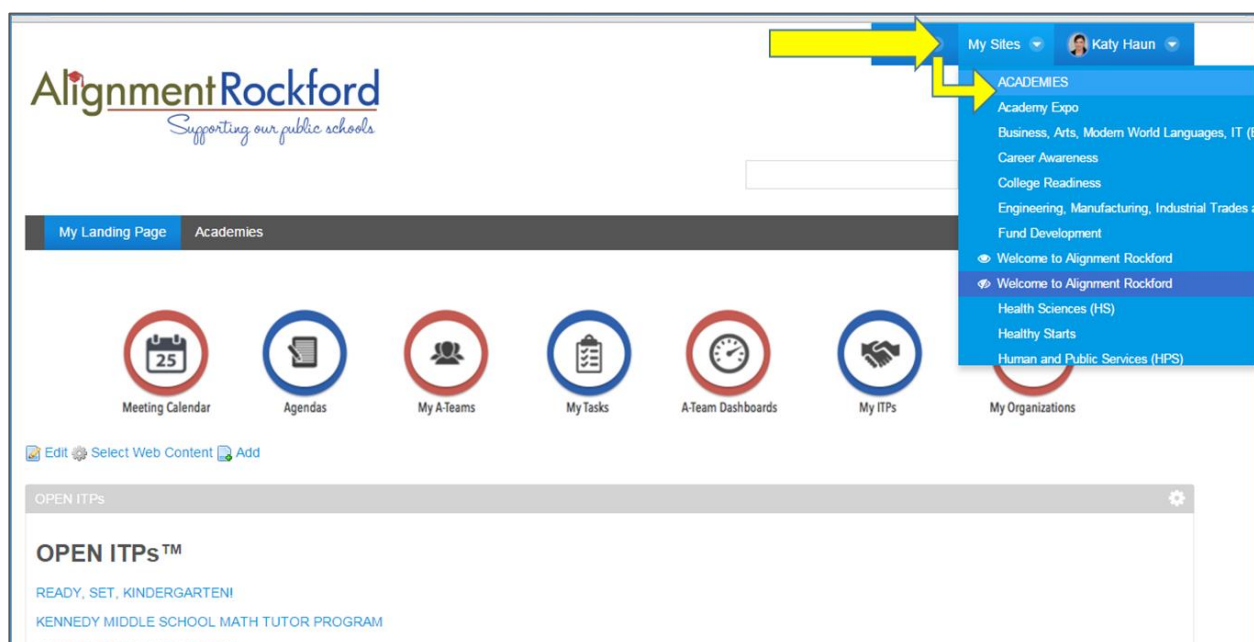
AlignmentRockford
Supporting our public schools

My Sites
Katy Haun

ACADEMIES
Academy Expo
Business, Arts, Modern World Languages, IT (
Career Awareness
College Readiness
Engineering, Manufacturing, Industrial Trades a
Fund Development
Welcome to Alignment Rockford
Welcome to Alignment Rockford
Health Sciences (HS)
Healthy Starts
Human and Public Services (HPS)

My Landing Page
Academies

25
Meeting Calendar
Agendas
My A-Teams
My Tasks
A-Team Dashboards
My ITPs
My Organizations

Edit Select Web Content Add

OPEN ITPs

OPEN ITPs™

READY, SET, KINDERGARTEN!
KENNEDY MIDDLE SCHOOL MATH TUTOR PROGRAM